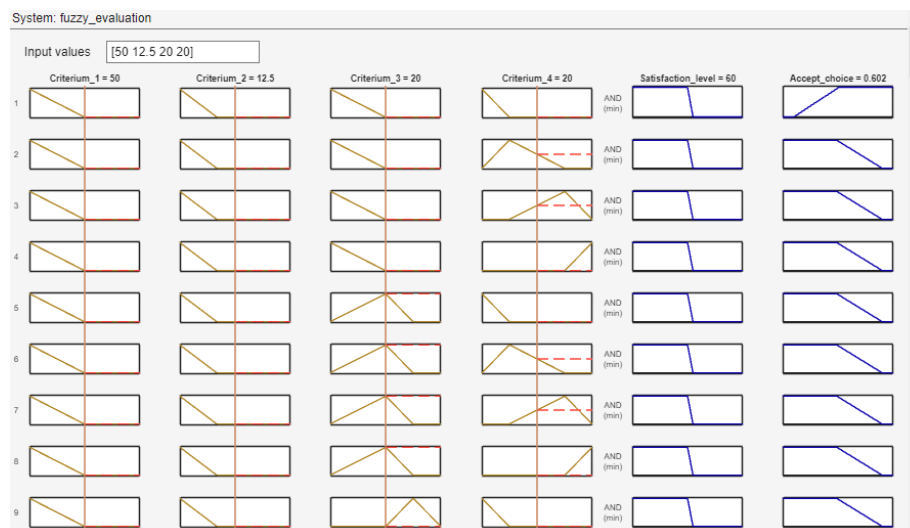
System: fuzzy_evaluation

Input values [50 12.5 20 20]

Criterium_1 = 50
Criterium_2 = 12.5
Criterium_3 = 20
Criterium_4 = 20
Satisfaction_level = 60
Accept_choice = 0.602

1 AND (min)
2 AND (min)
3 AND (min)
4 AND (min)
5 AND (min)
6 AND (min)
7 AND (min)
8 AND (min)
9 AND (min)